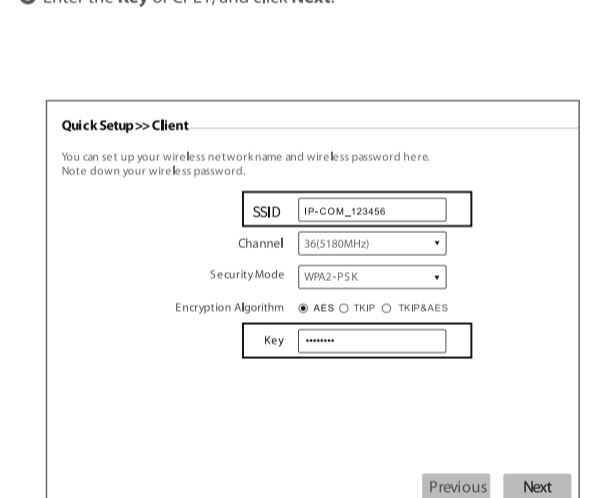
Enter the **Key** of CPE1, and click **Next**.

Quick Setup>>Client

You can set up your wireless network name and wireless password here. Note down your wireless password.

SSID IP-COM_123456

Channel 36(5180MHz)

Security Mode WPA2-PSK

Encryption Algorithm AES TKIP TKIP&AES

Key ••••••••

Previous Next